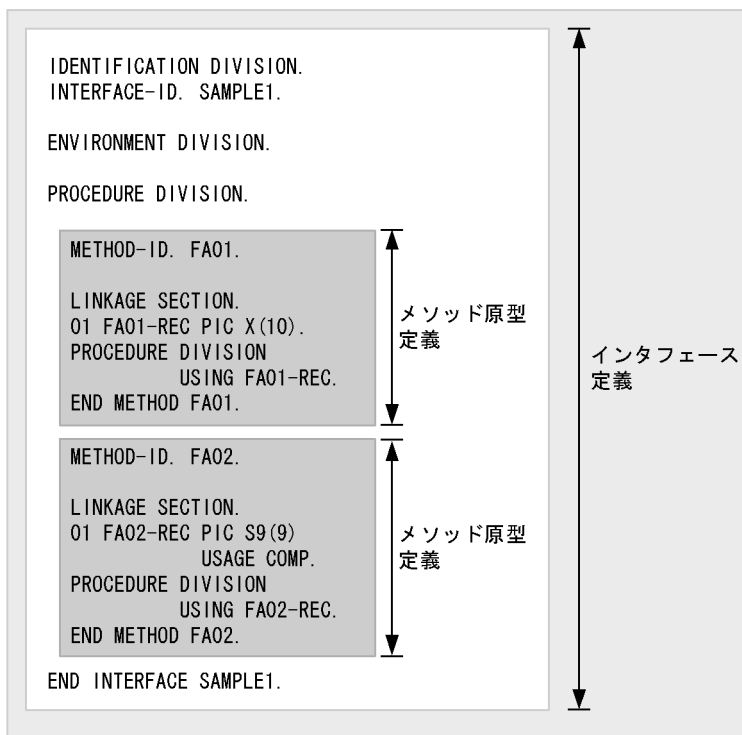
IDENTIFICATION DIVISION.
INTERFACE-ID. SAMPLE1.

ENVIRONMENT DIVISION.

PROCEDURE DIVISION.

METHOD-ID. FA01.

LINKAGE SECTION.
01 FA01-REC PIC X(10).
PROCEDURE DIVISION
USING FA01-REC.
END METHOD FA01.

メソッド原型定義

METHOD-ID. FA02.

LINKAGE SECTION.
01 FA02-REC PIC S9(9)
USAGE COMP.
PROCEDURE DIVISION
USING FA02-REC.
END METHOD FA02.

メソッド原型定義

END INTERFACE SAMPLE1.

インタフェース定義